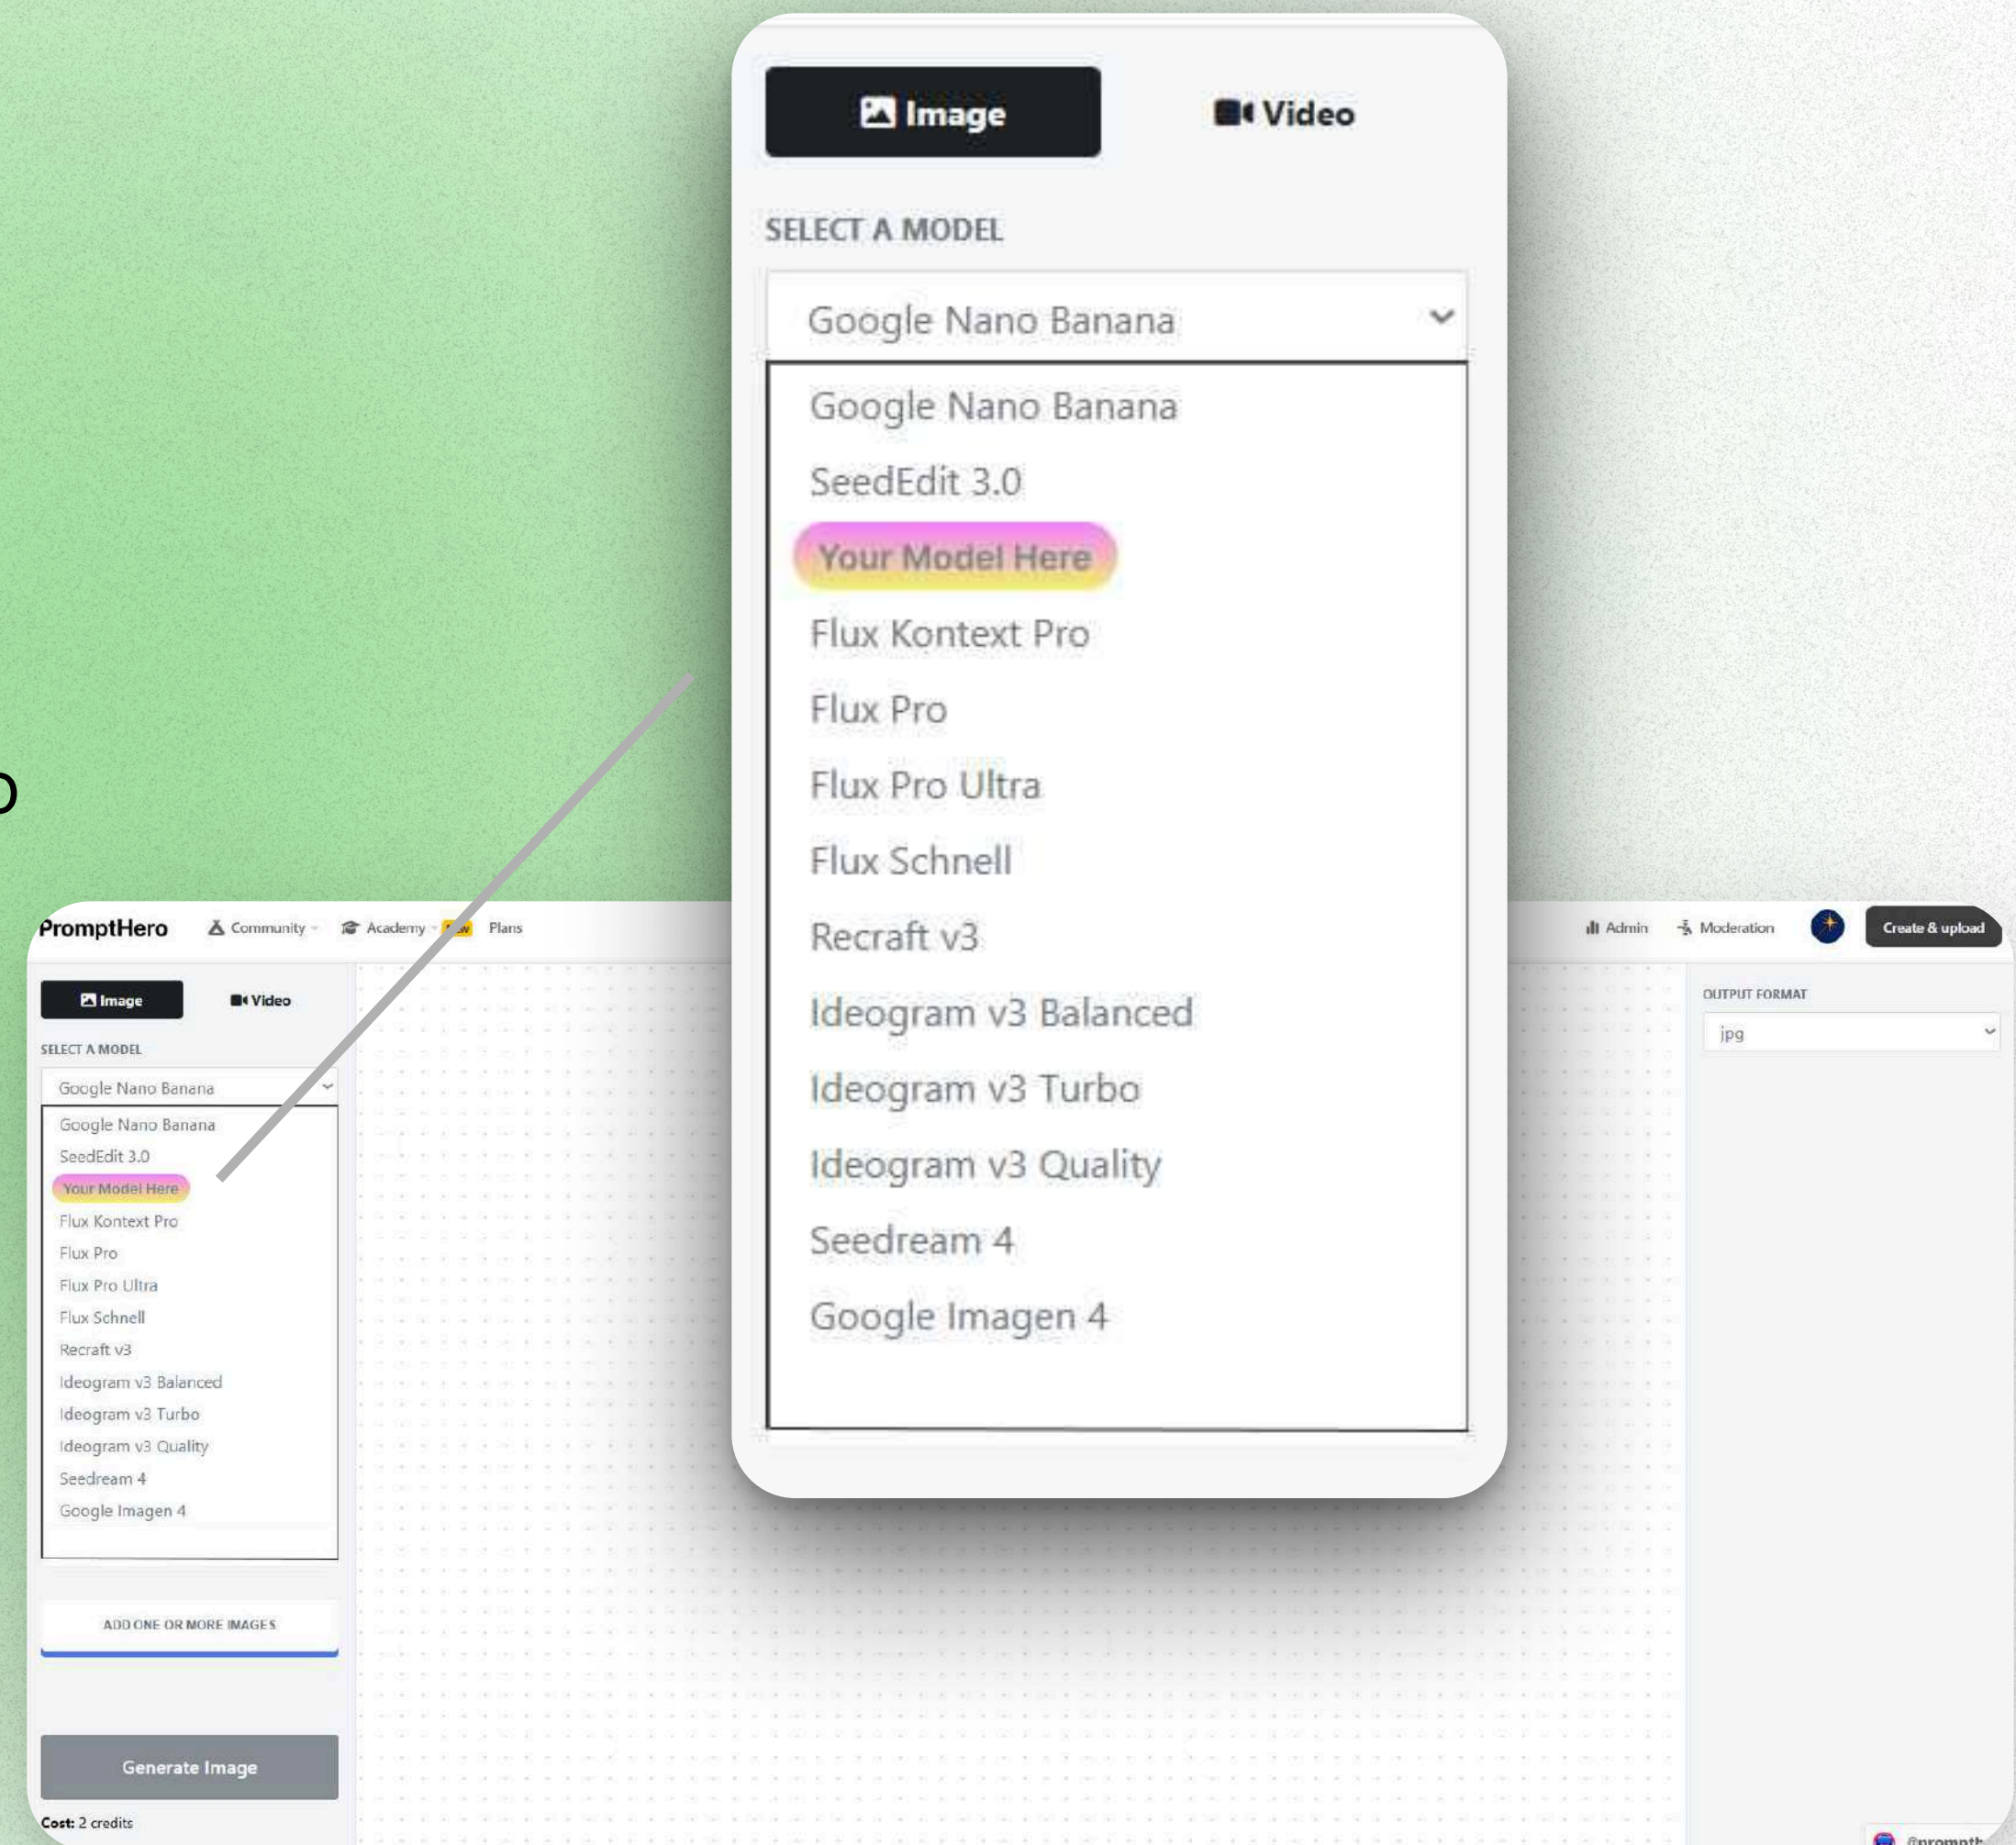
Image

Video

SELECT A MODEL

Google Nano Banana

Google Nano Banana
SeedEdit 3.0
Your Model Here
Flux Kontext Pro
Flux Pro
Flux Pro Ultra
Flux Schnell
Recraft v3
Ideogram v3 Balanced
Ideogram v3 Turbo
Ideogram v3 Quality
Seedream 4
Google Imagen 4

PromptHero Community Academy New Plans

Admin Moderation Create & upload

Image Video

SELECT A MODEL

Google Nano Banana

Google Nano Banana
SeedEdit 3.0
Your Model Here
Flux Kontext Pro
Flux Pro
Flux Pro Ultra
Flux Schnell
Recraft v3
Ideogram v3 Balanced
Ideogram v3 Turbo
Ideogram v3 Quality
Seedream 4
Google Imagen 4

ADD ONE OR MORE IMAGES

Generate Image

Cost: 2 credits

OUTPUT FORMAT

jpg

@prompth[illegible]